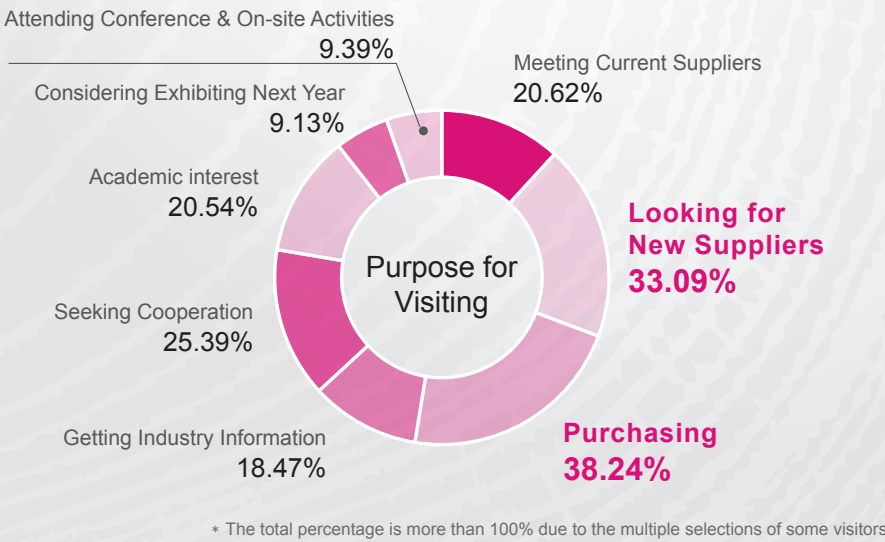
Attending Conference & On-site Activities
9.39%

Meeting Current Suppliers
20.62%

Considering Exhibiting Next Year
9.13%

Academic interest
20.54%

Looking for New Suppliers
33.09%

Purpose for Visiting

Seeking Cooperation
25.39%

Getting Industry Information
18.47%

Purchasing
38.24%

∗ The total percentage is more than 100% due to the multiple selections of some visitors